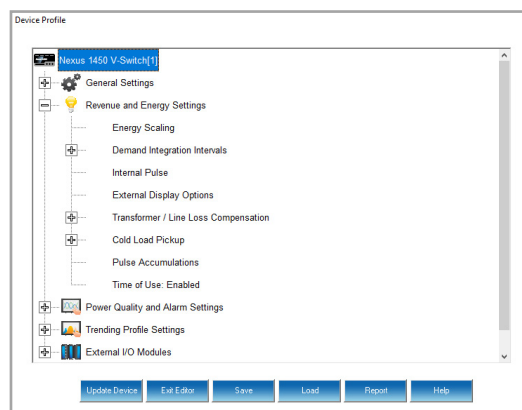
Device Profile

Nexus 1450 V-Switch[1]

General Settings

Revenue and Energy Settings

Energy Scaling

Demand Integration Intervals

Internal Pulse

External Display Options

Transformer / Line Loss Compensation

Cold Load Pickup

Pulse Accumulations

Time of Use: Enabled

Power Quality and Alarm Settings

Trending Profile Settings

External I/O Modules

Update Device | Exit Editor | Save | Load | Report | Help